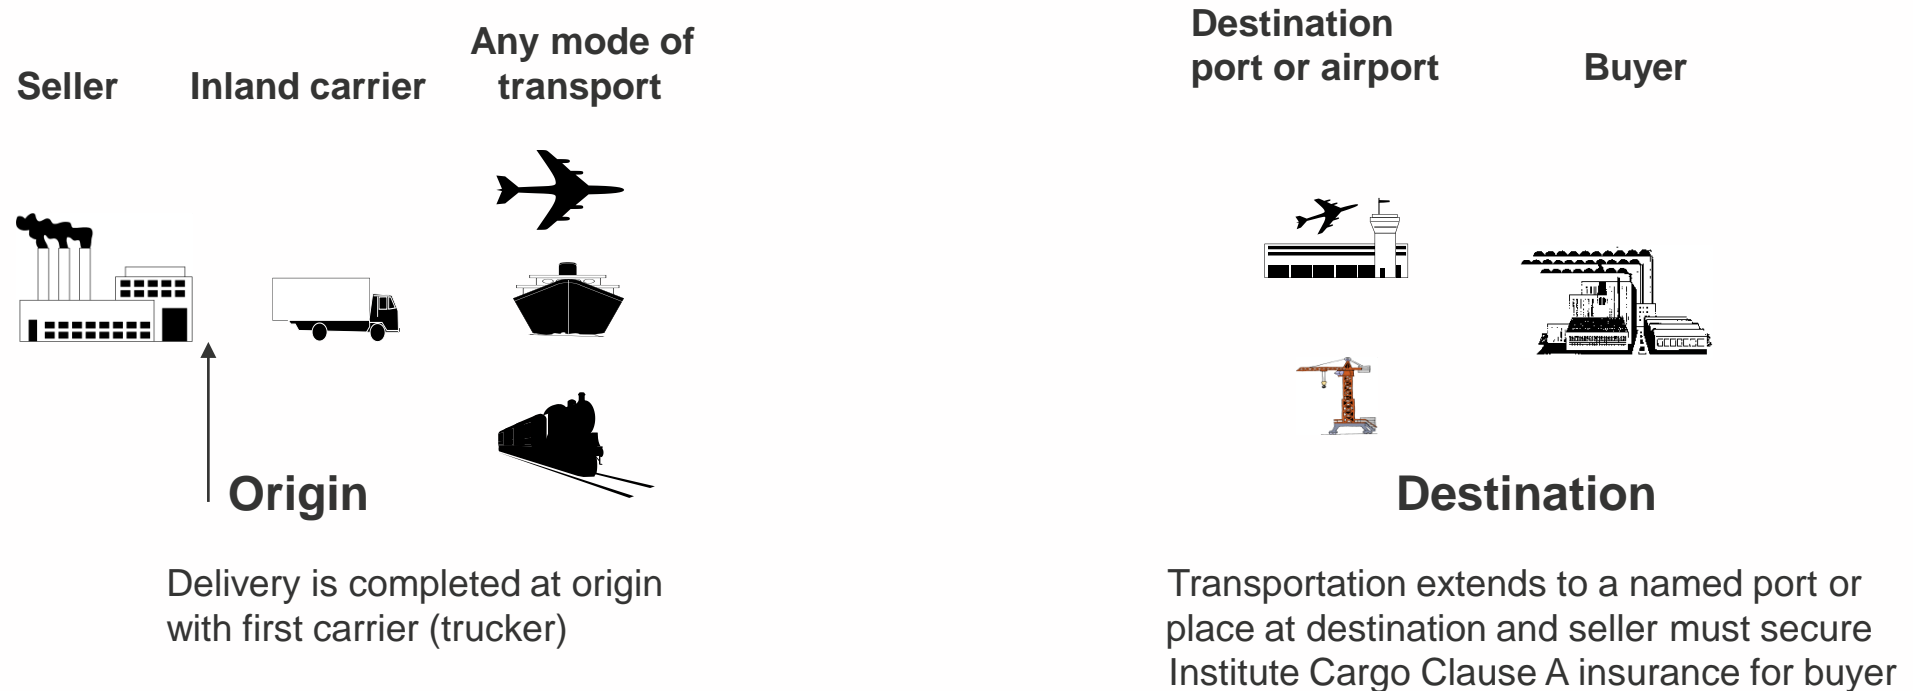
Seller

Inland carrier

Any mode of transport

Destination port or airport

Buyer

Origin

Destination

Delivery is completed at origin with first carrier (trucker)

Transportation extends to a named port or place at destination and seller must secure Institute Cargo Clause A insurance for buyer